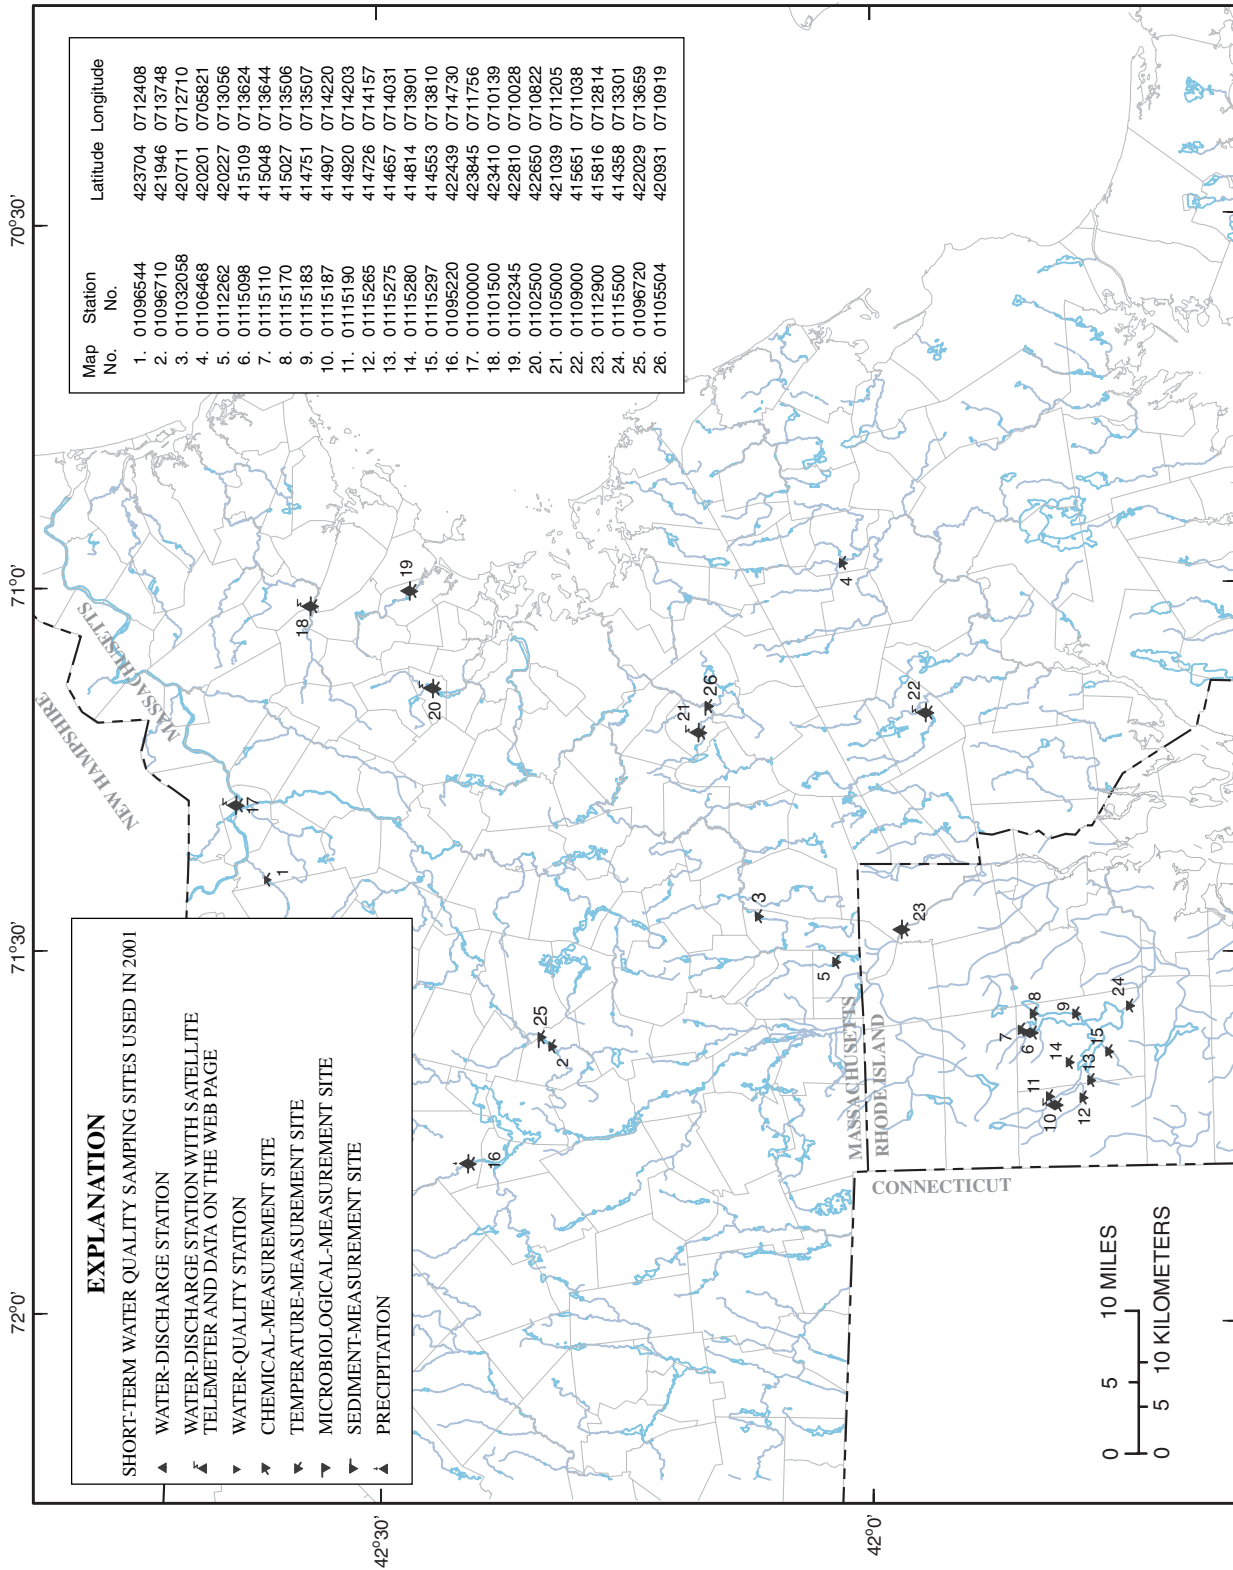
| Map No. | Station No. | Latitude | Longitude |
|---|---|---|---|
| 1. | 01096544 | 423704 | 0712408 |
| 2. | 01096710 | 421946 | 0713748 |
| 3. | 011032058 | 420711 | 0712710 |
| 4. | 01106468 | 420201 | 0705821 |
| 5. | 01112262 | 420227 | 0713056 |
| 6. | 01115098 | 415109 | 0713624 |
| 7. | 01115110 | 415048 | 0713644 |
| 8. | 01115170 | 415027 | 0713506 |
| 9. | 01115183 | 414751 | 0713507 |
| 10. | 01115187 | 414907 | 0714220 |
| 11. | 01115190 | 414920 | 0714203 |
| 12. | 01115265 | 414726 | 0714157 |
| 13. | 01115275 | 414657 | 0714031 |
| 14. | 01115280 | 414814 | 0713901 |
| 15. | 01115297 | 414553 | 0713810 |
| 16. | 01095220 | 422439 | 0714730 |
| 17. | 01100000 | 423845 | 0711756 |
| 18. | 01101500 | 423410 | 0710139 |
| 19. | 01102345 | 422810 | 0710028 |
| 20. | 01102500 | 422650 | 0710822 |
| 21. | 01105000 | 421039 | 0711205 |
| 22. | 01109000 | 415651 | 0711038 |
| 23. | 01112900 | 415816 | 0712814 |
| 24. | 01115500 | 414358 | 0713301 |
| 25. | 01096720 | 422029 | 0713659 |
| 26. | 01105504 | 420931 | 0710919 |

70°30'
71°0'
71°30'
72°0'
42°30'
42°0'

NEW HAMPSHIRE
MASSACHUSETTS
MASSACHUSETTS
RHODE ISLAND
CONNECTICUT

1 2 3 4 5 6 7 8 9 10 11 12 13 14 15 16 17 18 19 20 21 22 23 24 25 26

EXPLANATION
SHORT-TERM WATER QUALITY SAMPING SITES USED IN 2001
WATER-DISCHARGE STATION
WATER-DISCHARGE STATION WITH SATELLITE TELEMETER AND DATA ON THE WEB PAGE
WATER-QUALITY STATION
CHEMICAL-MEASUREMENT SITE
TEMPERATURE-MEASUREMENT SITE
MICROBIOLOGICAL-MEASUREMENT SITE
SEDIMENT-MEASUREMENT SITE
PRECIPITATION

0 5 10 MILES
0 5 10 KILOMETERS